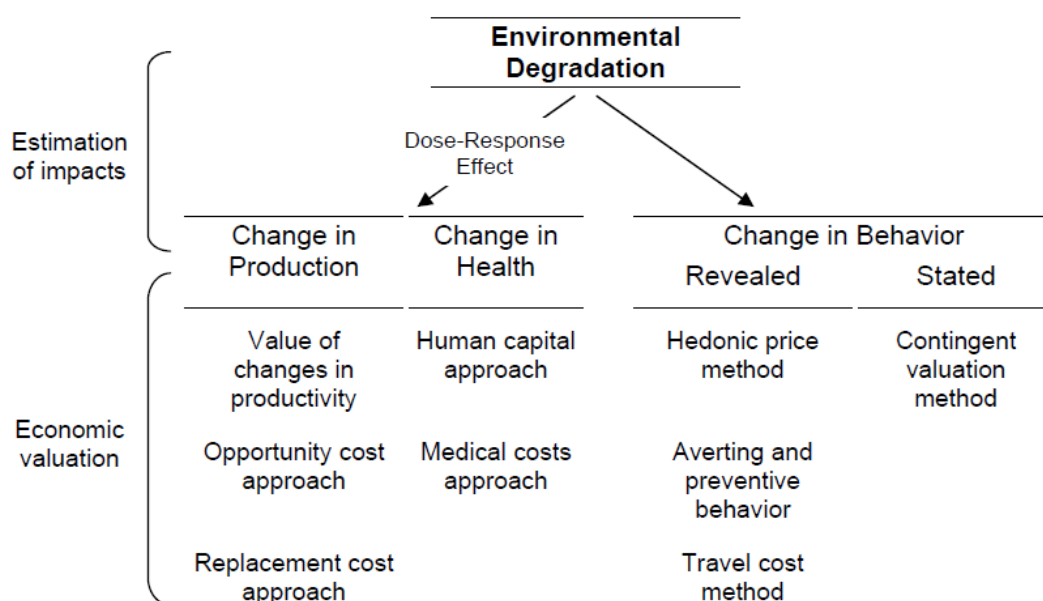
Environmental Degradation

Estimation of impacts

Dose-Response Effect

Change in Production

Change in Health

Change in Behavior

Revealed

Stated

Economic valuation

Value of changes in productivity

Opportunity cost approach

Replacement cost approach

Human capital approach

Medical costs approach

Hedonic price method

Averting and preventive behavior

Travel cost method

Contingent valuation method